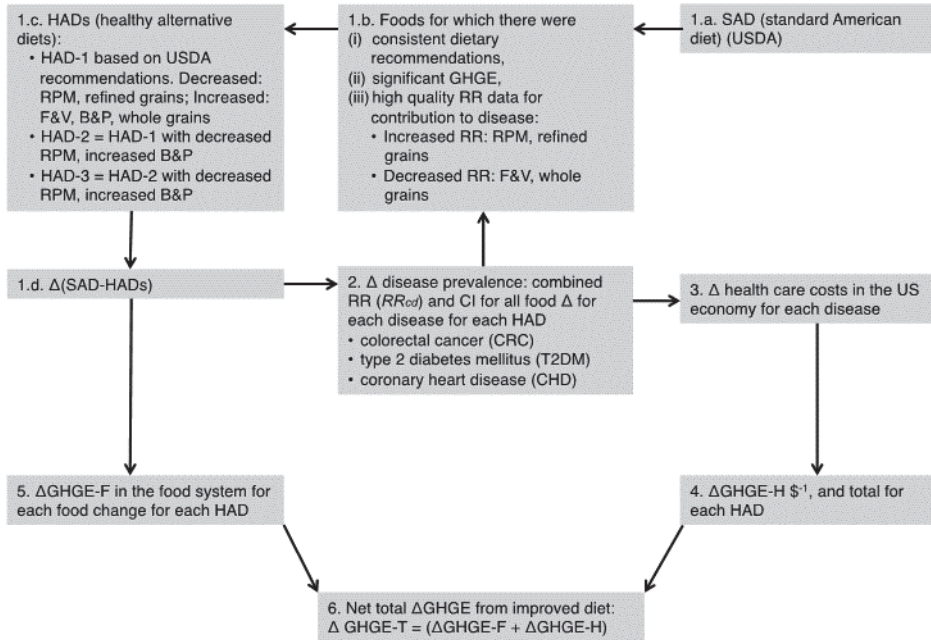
1.c. HADs (healthy alternative diets):
• HAD-1 based on USDA recommendations. Decreased: RPM, refined grains; Increased: F&V, B&P, whole grains
• HAD-2 = HAD-1 with decreased RPM, increased B&P
• HAD-3 = HAD-2 with decreased RPM, increased B&P

1.b. Foods for which there were
(i) consistent dietary recommendations,
(ii) significant GHGE,
(iii) high quality RR data for contribution to disease:
• Increased RR: RPM, refined grains
• Decreased RR: F&V, whole grains

1.a. SAD (standard American diet) (USDA)

1.d. Δ(SAD-HADs)

2. Δ disease prevalence: combined RR ($RR_{cd}$) and CI for all food Δ for each disease for each HAD
• colorectal cancer (CRC)
• type 2 diabetes mellitus (T2DM)
• coronary heart disease (CHD)

3. Δ health care costs in the US economy for each disease

5. ΔGHGE-F in the food system for each food change for each HAD

4. ΔGHGE-H $\$^{-1}$, and total for each HAD

6. Net total ΔGHGE from improved diet:
Δ GHGE-T = (ΔGHGE-F + ΔGHGE-H)